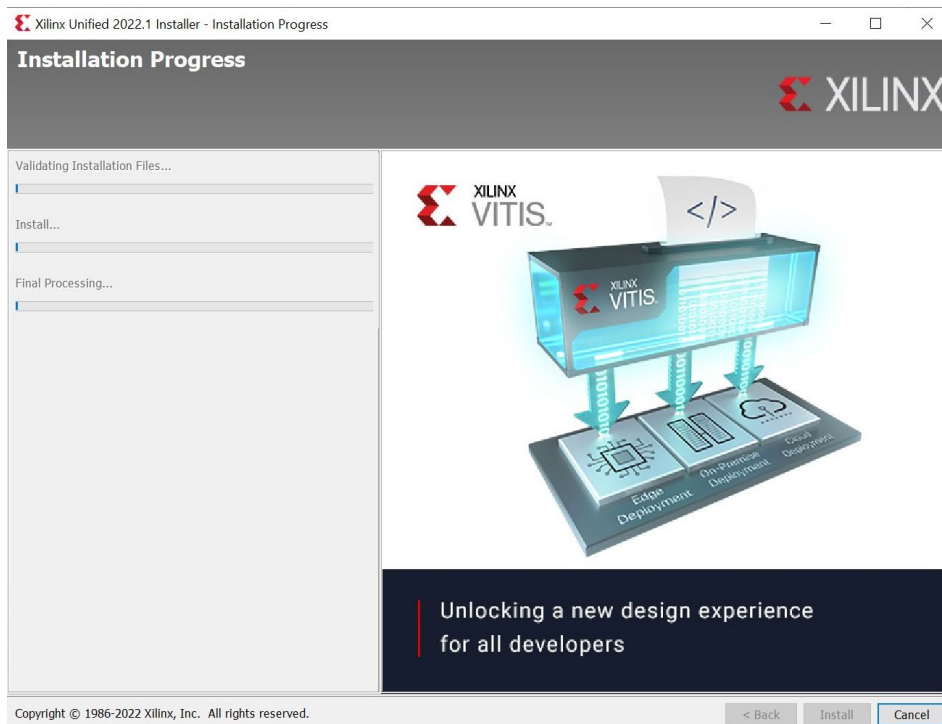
Xilinx Unified 2022.1 Installer - Installation Progress

Installation Progress

XILINX

Validating Installation Files...

Install...

Final Processing...

XILINX VITIS

</>

XILINX VITIS

Edge Deployment

On-Premise Deployment

Cloud Deployment

Unlocking a new design experience for all developers

Copyright © 1986-2022 Xilinx, Inc. All rights reserved.

< Back Install Cancel